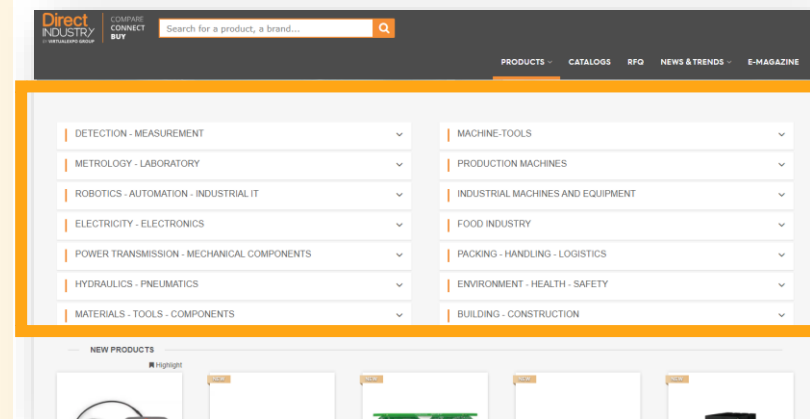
Direct INDUSTRY BY VIRTUALEXPO GROUP

COMPARE
CONNECT
BUY

Search for a product, a brand...

PRODUCTS CATALOGS RFQ NEWS & TRENDS E-MAGAZINE

DETECTION - MEASUREMENT

METROLOGY - LABORATORY

ROBOTICS - AUTOMATION - INDUSTRIAL IT

ELECTRICITY - ELECTRONICS

POWER TRANSMISSION - MECHANICAL COMPONENTS

HYDRAULICS - PNEUMATICS

MATERIALS - TOOLS - COMPONENTS

MACHINE-TOOLS

PRODUCTION MACHINES

INDUSTRIAL MACHINES AND EQUIPMENT

FOOD INDUSTRY

PACKING - HANDLING - LOGISTICS

ENVIRONMENT - HEALTH - SAFETY

BUILDING - CONSTRUCTION

NEW PRODUCTS

Highlight

NEW

NEW

NEW

NEW